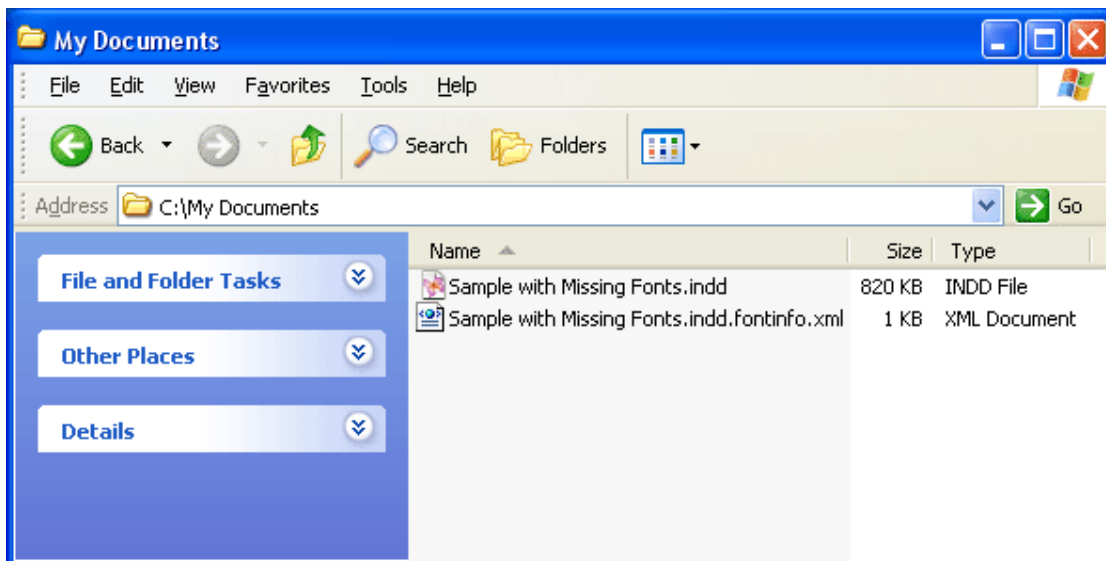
My Documents

File Edit View Favorites Tools Help

Back Search Folders

Address C:\My Documents Go

File and Folder Tasks

Other Places

Details

| Name | Size | Type |
|---|---|---|
| Sample with Missing Fonts.indd | 820 KB | INDD File |
| Sample with Missing Fonts.indd.fontinfo.xml | 1 KB | XML Document |